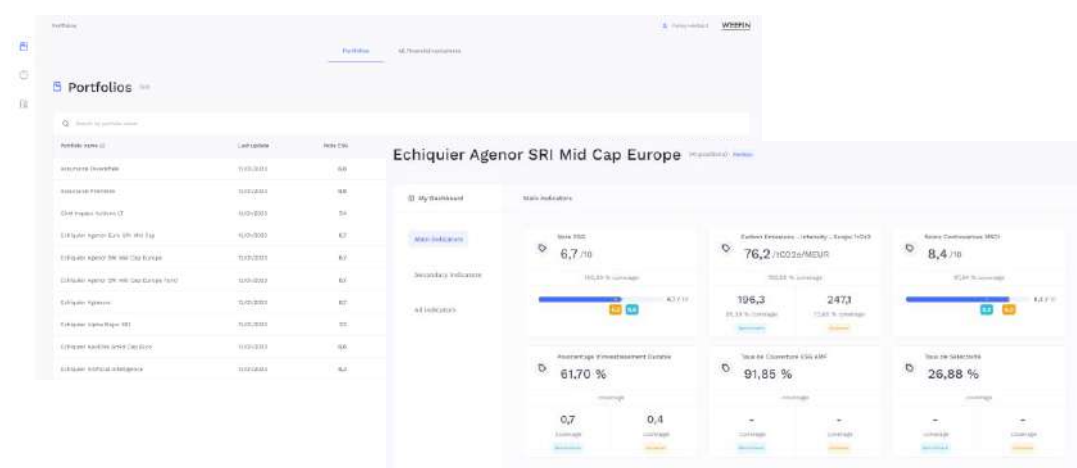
Portfolios

WEEFIN

Portfolios

All financial instruments

Portfolios

Q Search by portfolio name

| Portfolio name | Last update | Note ESG |
|---|---|---|
| Assurance Diversifiée | 11/01/2023 | 6,8 |
| Assurance Premium | 11/01/2023 | 6,6 |
| Club Impact Actions LT | 11/01/2023 | 7,4 |
| Echiquier Agenor Euro SRI Mid Cap | 11/01/2023 | 6,7 |
| Echiquier Agenor SRI Mid Cap Europe | 11/01/2023 | 6,7 |
| Echiquier Agenor SRI Mid Cap Europe Fund | 11/01/2023 | 6,7 |
| Echiquier Agressor | 11/01/2023 | 6,7 |
| Echiquier Alpha Major SRI | 11/01/2023 | 7,1 |
| Echiquier Applied Small Cap Euro | 11/01/2023 | 6,6 |
| Echiquier Artificial Intelligence | 11/01/2023 | 6,2 |

Echiquier Agenor SRI Mid Cap Europe

My Dashboard

Main indicators

Main indicators

Secondary indicators

All indicators

Note ESG
6,7 /10
100,00 % coverage
6,7 / 10

Carbon Emissions - Intensity - Scope 1+2+3
76,2 /tCO2e/MEUR
100,00 % coverage
196,3
247,1

Score Controverses MSCI
8,4 /10
8,4 / 10

Pourcentage d'Investissement Durable
61,70 %
coverage
0,7
0,4
coverage
coverage

Taux de Couverture ESG AMF
91,85 %
coverage
-
-
coverage
coverage

Taux de Sélectivité
26,88 %
coverage
-
-
coverage
coverage